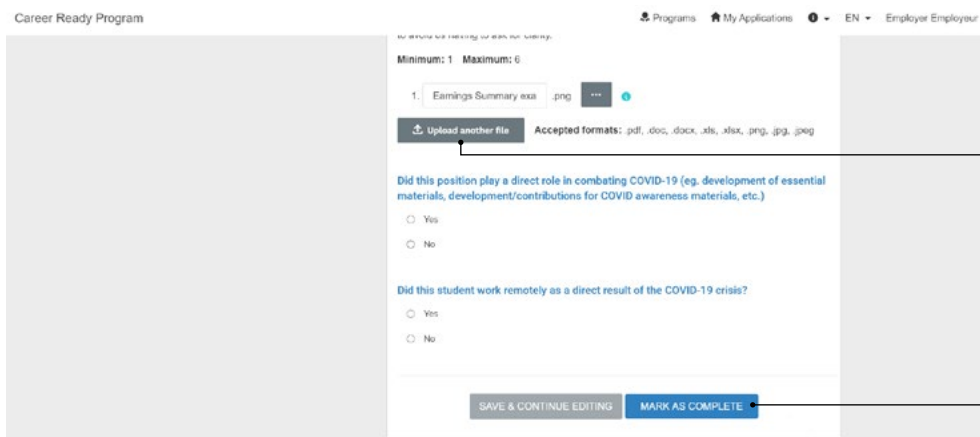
Career Ready Program

Programs My Applications EN Employer Employeur

to avoid us having to ask for clarity.

Minimum: 1 Maximum: 6

1. Earnings Summary exa .png ···

Upload another file Accepted formats: .pdf, .doc, .docx, .xls, .xlsx, .png, .jpg, .jpeg

Did this position play a direct role in combating COVID-19 (eg. development of essential materials, development/contributions for COVID awareness materials, etc.)

Yes

No

Did this student work remotely as a direct result of the COVID-19 crisis?

Yes

No

SAVE & CONTINUE EDITING MARK AS COMPLETE